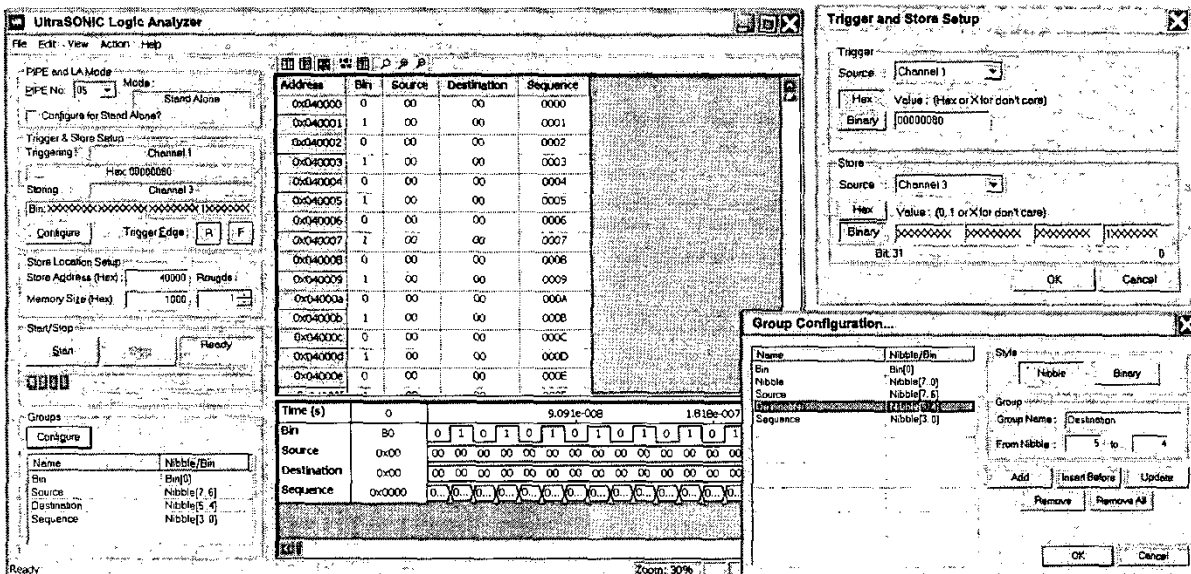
UltraSONIC Logic Analyzer

File Edit View Action Help

PIPE and LA Mode
PIPE No: 05 Mode: Stand Alone
Configure for Stand Alone?

Trigger & Store Setup
Triggering: Channel 1
Hex 00000080
Storing: Channel 3
Bin: XXXXXXXXXXXXXXXXX 1XXXXXXX
Configure Trigger Edge: R F

Store Location Setup
Store Address (Hex): 40000 Rounds:
Memory Size (Hex): 1000 1

Start/Stop
Start Stop Ready

Groups
Configure

| Name | Nibble/Bin |
|---|---|
| Bin | Bin[0] |
| Source | Nibble[7..6] |
| Destination | Nibble[5..4] |
| Sequence | Nibble[3..0] |

Ready

| Address | Bin | Source | Destination | Sequence |
|---|---|---|---|---|
| 0x040000 | 0 | 00 | 00 | 0000 |
| 0x040001 | 1 | 00 | 00 | 0001 |
| 0x040002 | 0 | 00 | 00 | 0002 |
| 0x040003 | 1 | 00 | 00 | 0003 |
| 0x040004 | 0 | 00 | 00 | 0004 |
| 0x040005 | 1 | 00 | 00 | 0005 |
| 0x040006 | 0 | 00 | 00 | 0006 |
| 0x040007 | 1 | 00 | 00 | 0007 |
| 0x040008 | 0 | 00 | 00 | 0008 |
| 0x040009 | 1 | 00 | 00 | 0009 |
| 0x04000a | 0 | 00 | 00 | 000A |
| 0x04000b | 1 | 00 | 00 | 000B |
| 0x04000c | 0 | 00 | 00 | 000C |
| 0x04000d | 1 | 00 | 00 | 000D |
| 0x04000e | 0 | 00 | 00 | 000E |

| Time (s) | 0 | 9.091e-008 | 1.818e-007 |
|---|---|---|---|
| Bin | B0 | 0 1 0 1 0 1 0 1 0 1 0 1 0 1 | |
| Source | 0x00 | 00 00 00 00 00 00 00 00 00 00 00 00 00 00 | |
| Destination | 0x00 | 00 00 00 00 00 00 00 00 00 00 00 00 00 00 | |
| Sequence | 0x0000 | 0... 0... 0... 0... 0... 0... 0... 0... 0... 0... 0... 0... | |

Zoom: 30%

Trigger and Store Setup

Trigger
Source: Channel 1
Hex Value: (Hex or X for don't care)
Binary 00000080

Store
Source: Channel 3
Hex Value: (0, 1 or X for don't care)
Binary XXXXXXXX XXXXXXXX XXXXXXXX 1XXXXXXX
Bit 31 0
OK Cancel

Group Configuration...

| Name | Nibble/Bin |
|---|---|
| Bin | Bin[0] |
| Nibble | Nibble[7..0] |
| Source | Nibble[7..6] |
| Destination | Nibble[5..4] |
| Sequence | Nibble[3..0] |

Style
Nibble Binary
Group
Group Name: Destination
From Nibble: 5 to 4
Add Insert Before Update
Remove Remove All
OK Cancel